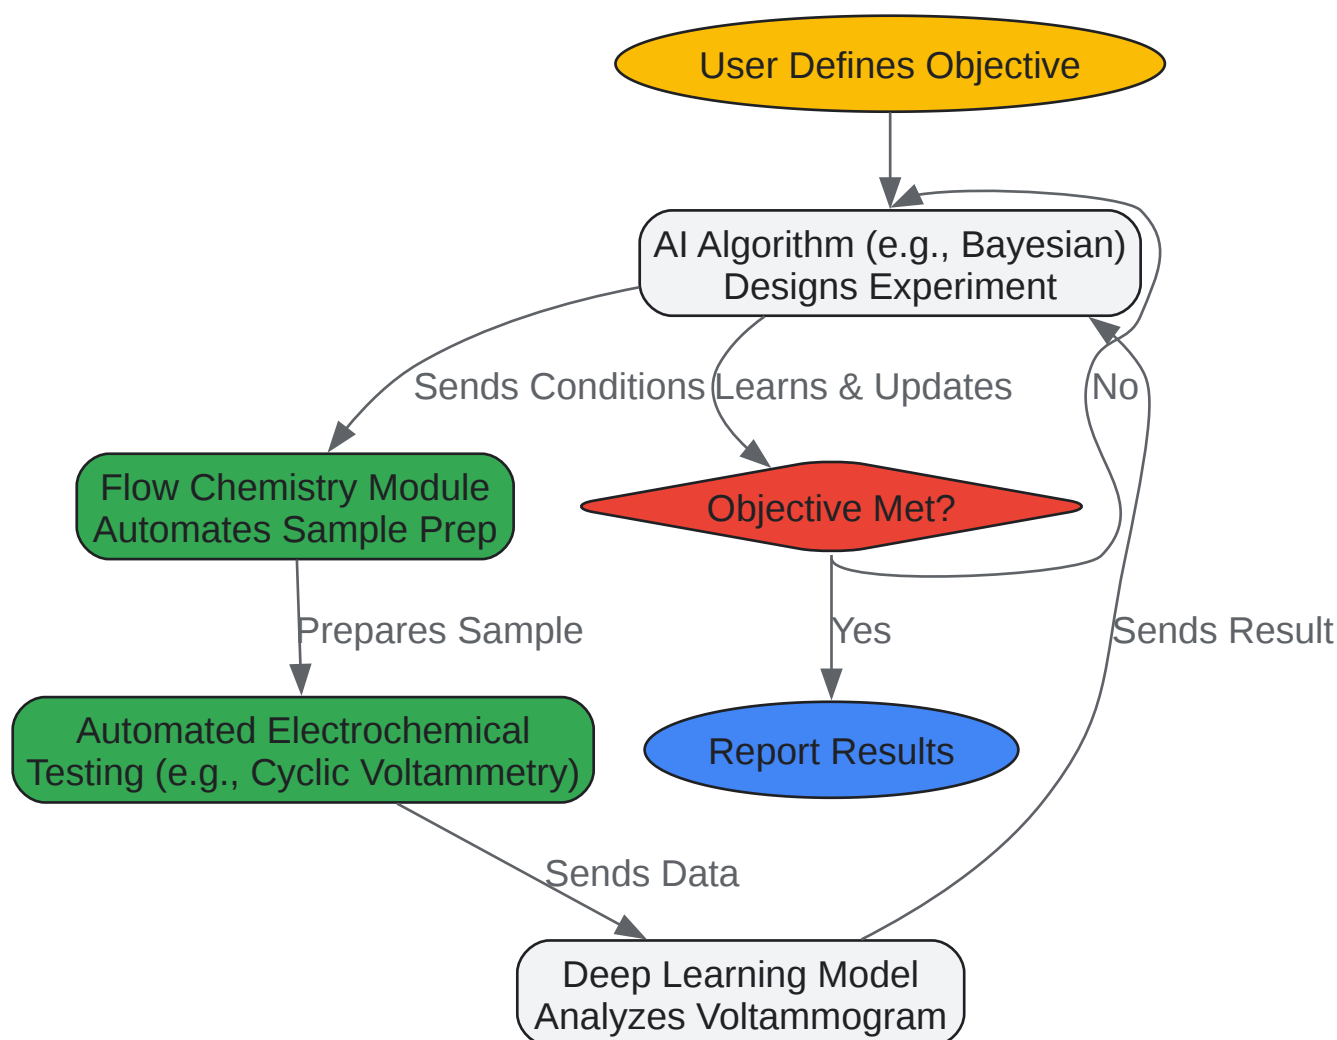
User Defines Objective

AI Algorithm (e.g., Bayesian) Designs Experiment

Sends Conditions

Learns & Updates

No

Flow Chemistry Module Automates Sample Prep

Objective Met?

Prepares Sample

Yes

Sends Result

Automated Electrochemical Testing (e.g., Cyclic Voltammetry)

Report Results

Sends Data

Deep Learning Model Analyzes Voltammogram